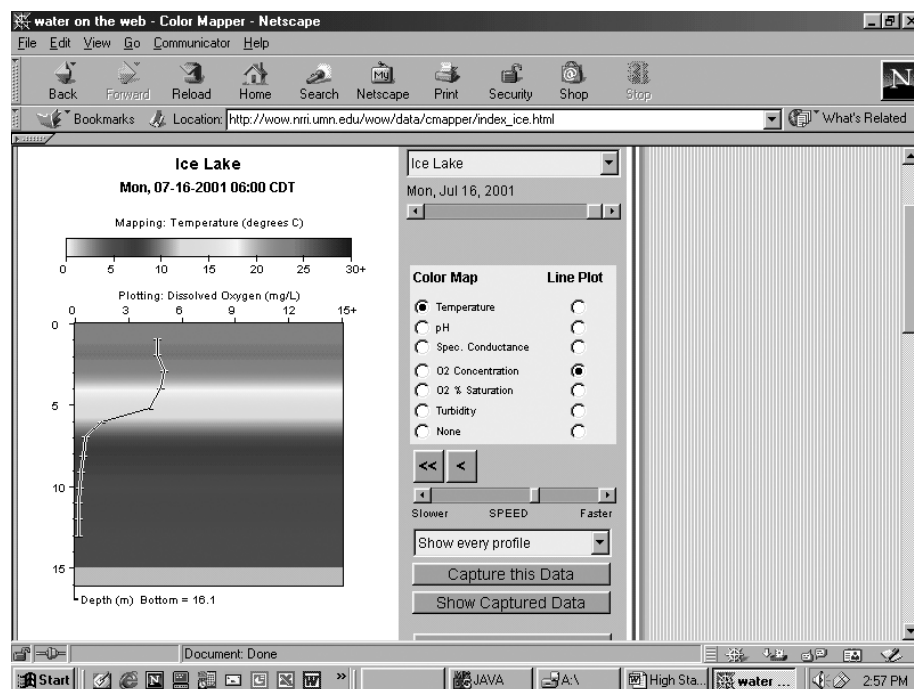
water on the web - Color Mapper - Netscape

File Edit View Go Communicator Help

Back Forward Reload Home Search Netscape Print Security Shop Stop

Bookmarks Location: http://wow.nrri.umn.edu/wow/data/cmapper/index_ice.html

What's Related

Ice Lake

Mon, 07-16-2001 06:00 CDT

Mapping: Temperature (degrees C)

0 5 10 15 20 25 30+

Plotting: Dissolved Oxygen (mg/L)

0 3 6 9 12 15+

0

5

10

15

Depth (m) Bottom = 16.1

Ice Lake

Mon, Jul 16, 2001

Color Map Line Plot

Temperature

pH

Spec. Conductance

O2 Concentration

O2 % Saturation

Turbidity

None

<< <

Slower SPEED Faster

Show every profile

Capture this Data

Show Captured Data

Document: Done

Start JAVA A:\ High Sta... water ... 2:57 PM